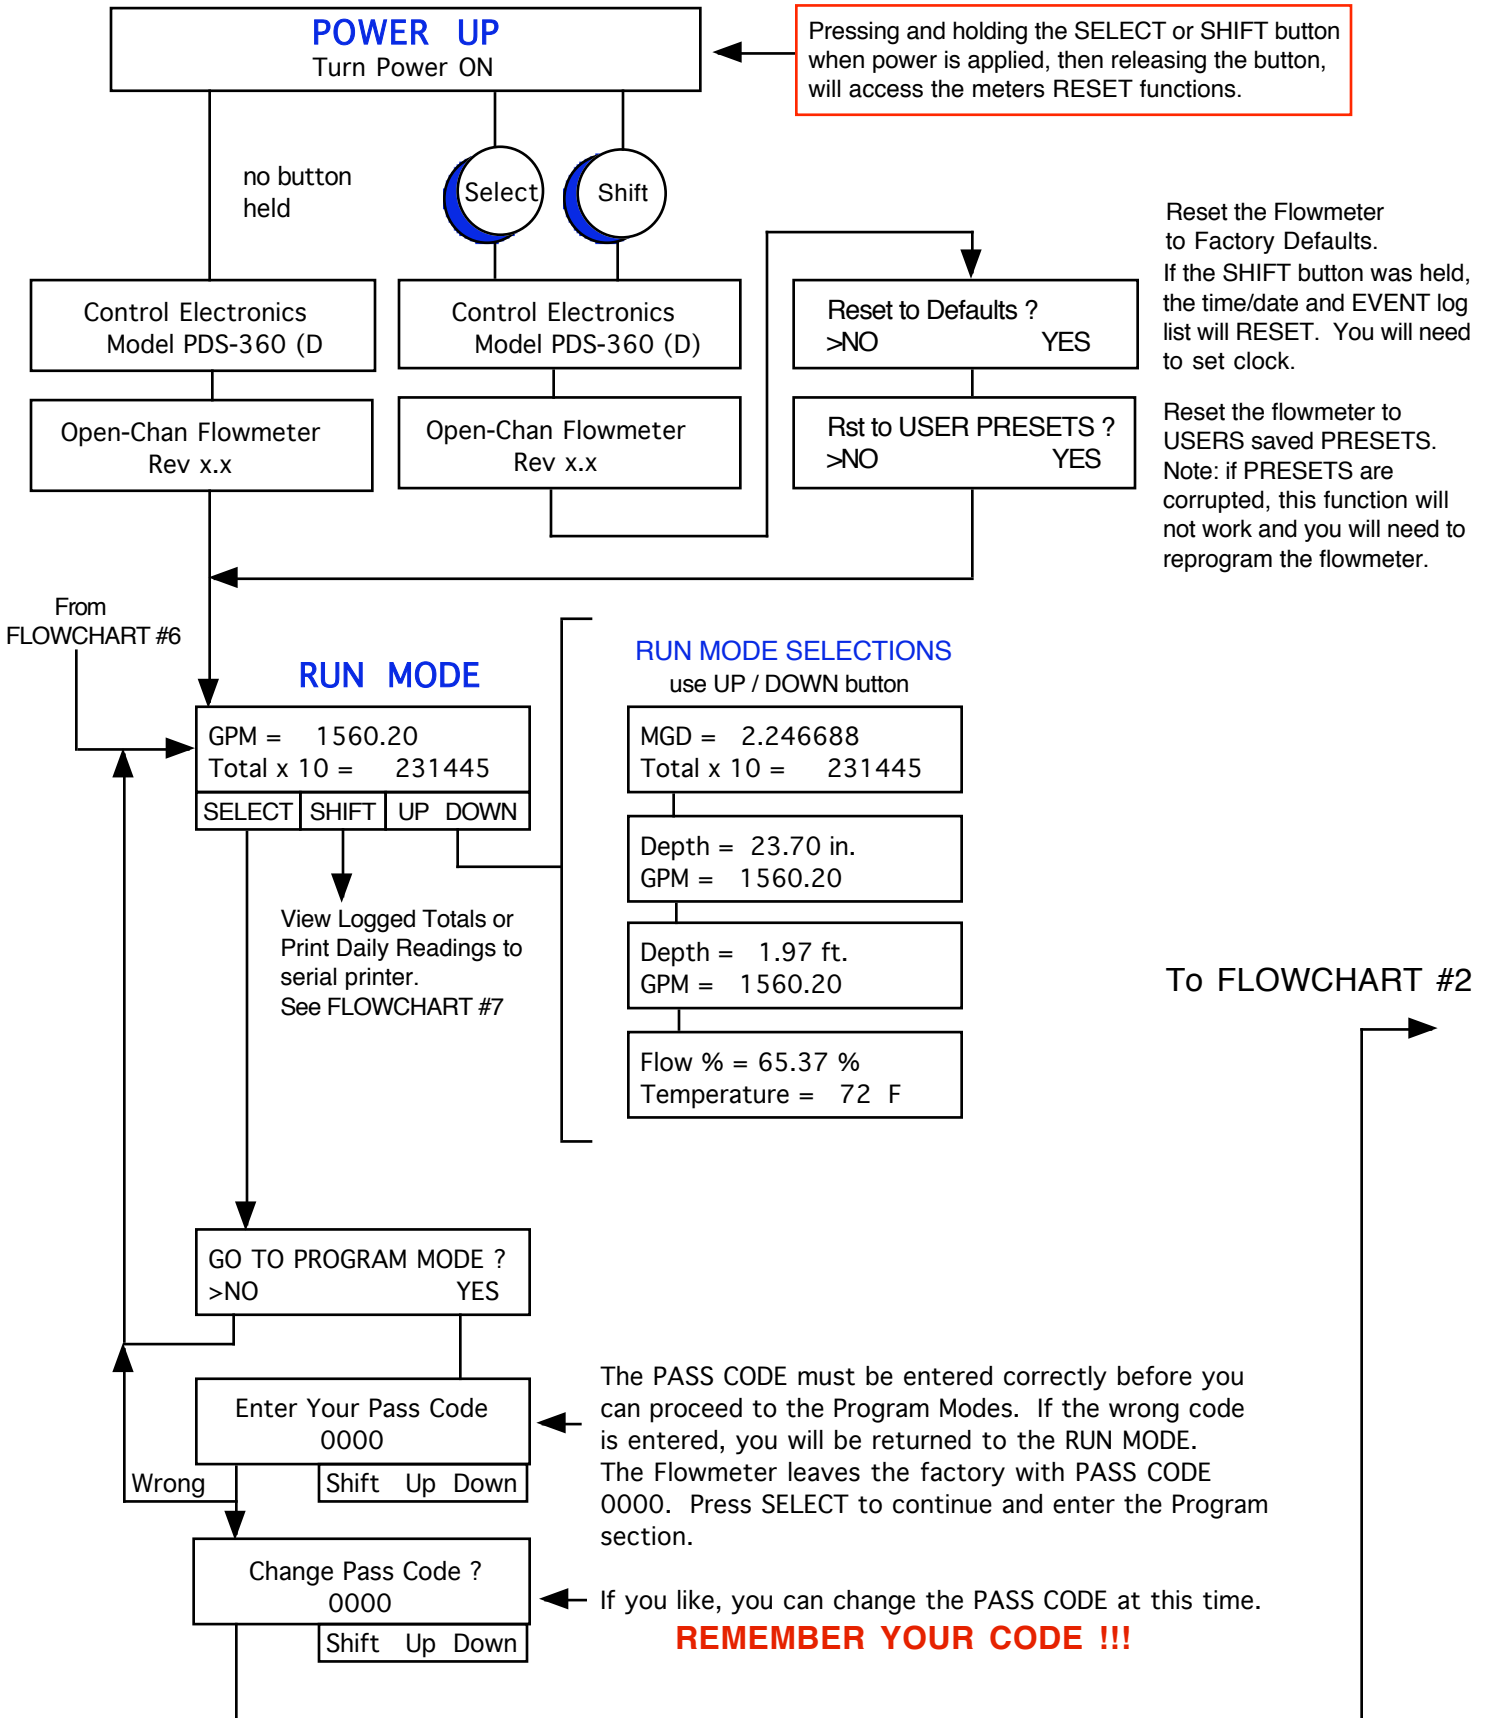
POWER UP
Turn Power ON

Pressing and holding the SELECT or SHIFT button when power is applied, then releasing the button, will access the meters RESET functions.

no button held

Select

Shift

Reset the Flowmeter to Factory Defaults. If the SHIFT button was held, the time/date and EVENT log list will RESET. You will need to set clock.

Control Electronics Model PDS-360 (D

Control Electronics Model PDS-360 (D)

Reset to Defaults ?
>NO YES

Open-Chan Flowmeter Rev x.x

Open-Chan Flowmeter Rev x.x

Rst to USER PRESETS ?
>NO YES

Reset the flowmeter to USERS saved PRESETS. Note: if PRESETS are corrupted, this function will not work and you will need to reprogram the flowmeter.

From FLOWCHART #6

RUN MODE

RUN MODE SELECTIONS
use UP / DOWN button

GPM = 1560.20
Total x 10 = 231445

| SELECT | SHIFT | UP DOWN |
|---|---|---|

MGD = 2.246688
Total x 10 = 231445

Depth = 23.70 in.
GPM = 1560.20

View Logged Totals or Print Daily Readings to serial printer. See FLOWCHART #7

Depth = 1.97 ft.
GPM = 1560.20

To FLOWCHART #2

Flow % = 65.37 %
Temperature = 72 F

GO TO PROGRAM MODE ?
>NO YES

Enter Your Pass Code
0000

Shift Up Down

Wrong

The PASS CODE must be entered correctly before you can proceed to the Program Modes. If the wrong code is entered, you will be returned to the RUN MODE. The Flowmeter leaves the factory with PASS CODE 0000. Press SELECT to continue and enter the Program section.

Change Pass Code ?
0000

Shift Up Down

If you like, you can change the PASS CODE at this time.
REMEMBER YOUR CODE !!!